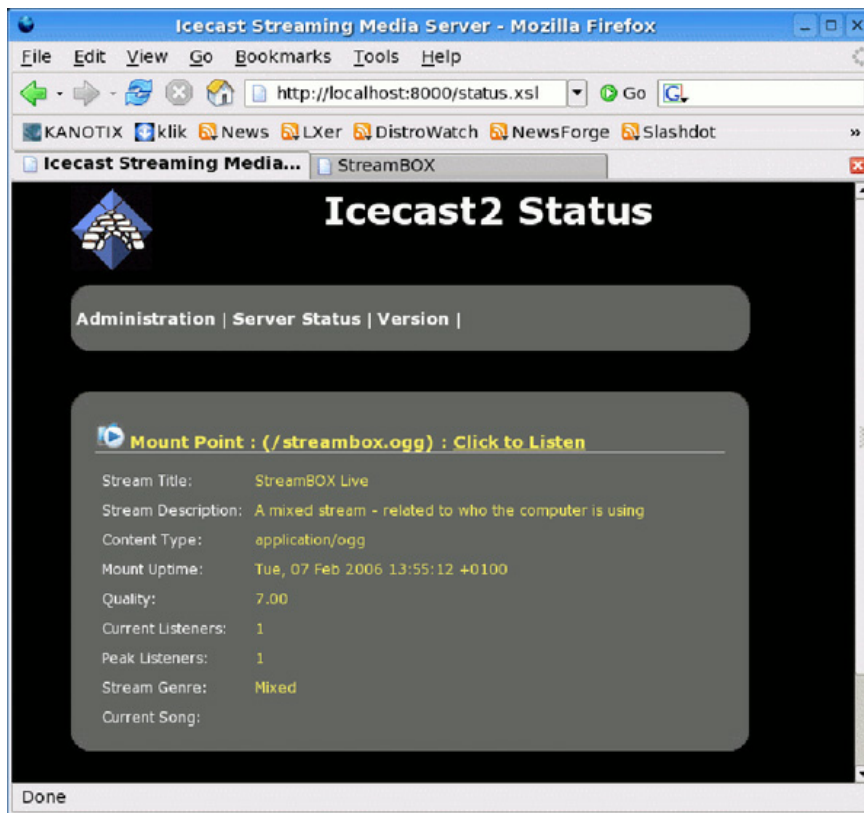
Icecast Streaming Media Server - Mozilla Firefox

File Edit View Go Bookmarks Tools Help

http://localhost:8000/status.xsl

Go

KANOTIX klik News LXer DistroWatch NewsForge Slashdot »

Icecast Streaming Media... StreamBOX

Icecast2 Status

Administration | Server Status | Version |

Mount Point : (/streambox.ogg) : Click to Listen

| | |
|---|---|
| Stream Title: | StreamBOX Live |
| Stream Description: | A mixed stream - related to who the computer is using |
| Content Type: | application/ogg |
| Mount Uptime: | Tue, 07 Feb 2006 13:55:12 +0100 |
| Quality: | 7.00 |
| Current Listeners: | 1 |
| Peak Listeners: | 1 |
| Stream Genre: | Mixed |
| Current Song: | |

Done